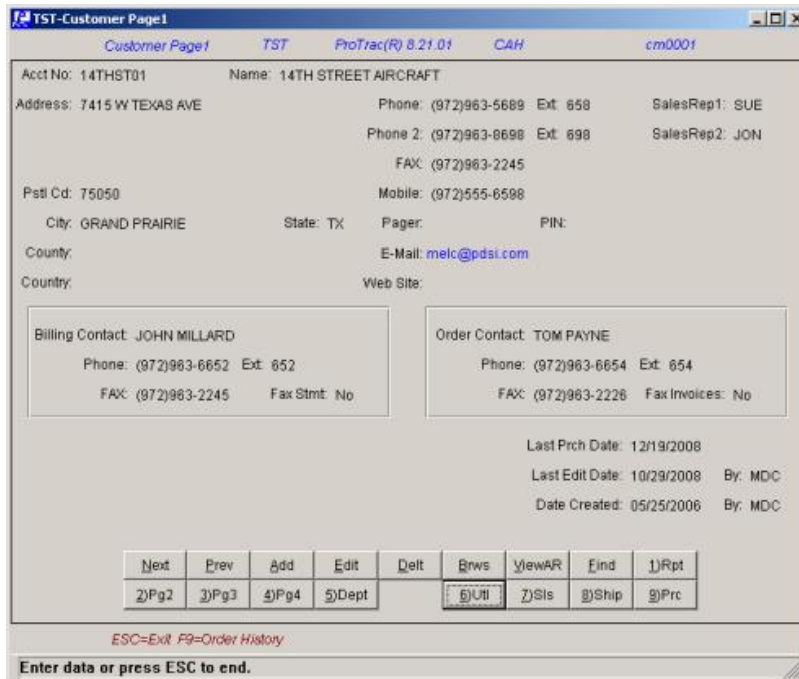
TST-Customer Page1

Customer Page1 TST ProTrac(R) 8.21.01 CAH cm0001

Acct No: 14THST01 Name: 14TH STREET AIRCRAFT

Address: 7415 W TEXAS AVE Phone: (972)963-5689 Ext 658 SalesRep1: SUE

Phone 2: (972)963-8698 Ext 698 SalesRep2: JON

FAX: (972)963-2245

Pstl Cd: 75050 Mobile: (972)555-6598

City: GRAND PRAIRIE State: TX Pager: PIN:

County: E-Mail: melc@pdsi.com

Country: Web Site:

Billing Contact: JOHN MILLARD

Phone: (972)963-6652 Ext 652

FAX: (972)963-2245 Fax Stmt: No

Order Contact: TOM PAYNE

Phone: (972)963-6654 Ext 654

FAX: (972)963-2226 Fax Invoices: No

Last Prch Date: 12/19/2008

Last Edit Date: 10/29/2008 By: MDC

Date Created: 05/25/2006 By: MDC

| Next | Prev | Add | Edit | Delt | Brws | ViewAR | Find | 1)Rpt |
|---|---|---|---|---|---|---|---|---|
| 2)Pg2 | 3)Pg3 | 4)Pg4 | 5)Dept | | 6)Utl | 7)Sls | 8)Ship | 9)Prc |

ESC=Exit F9=Order History

Enter data or press ESC to end.